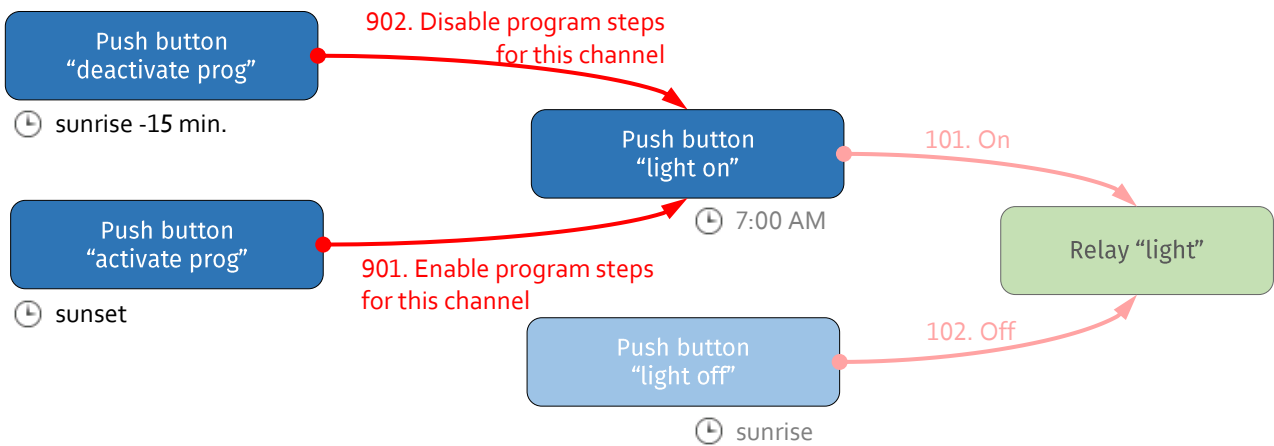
Push button
“deactivate prog”

sunrise -15 min.

902. Disable program steps for this channel

Push button
“light on”

7:00 AM

101. On

Relay “light”

Push button
“activate prog”

sunset

901. Enable program steps for this channel

Push button
“light off”

sunrise

102. Off